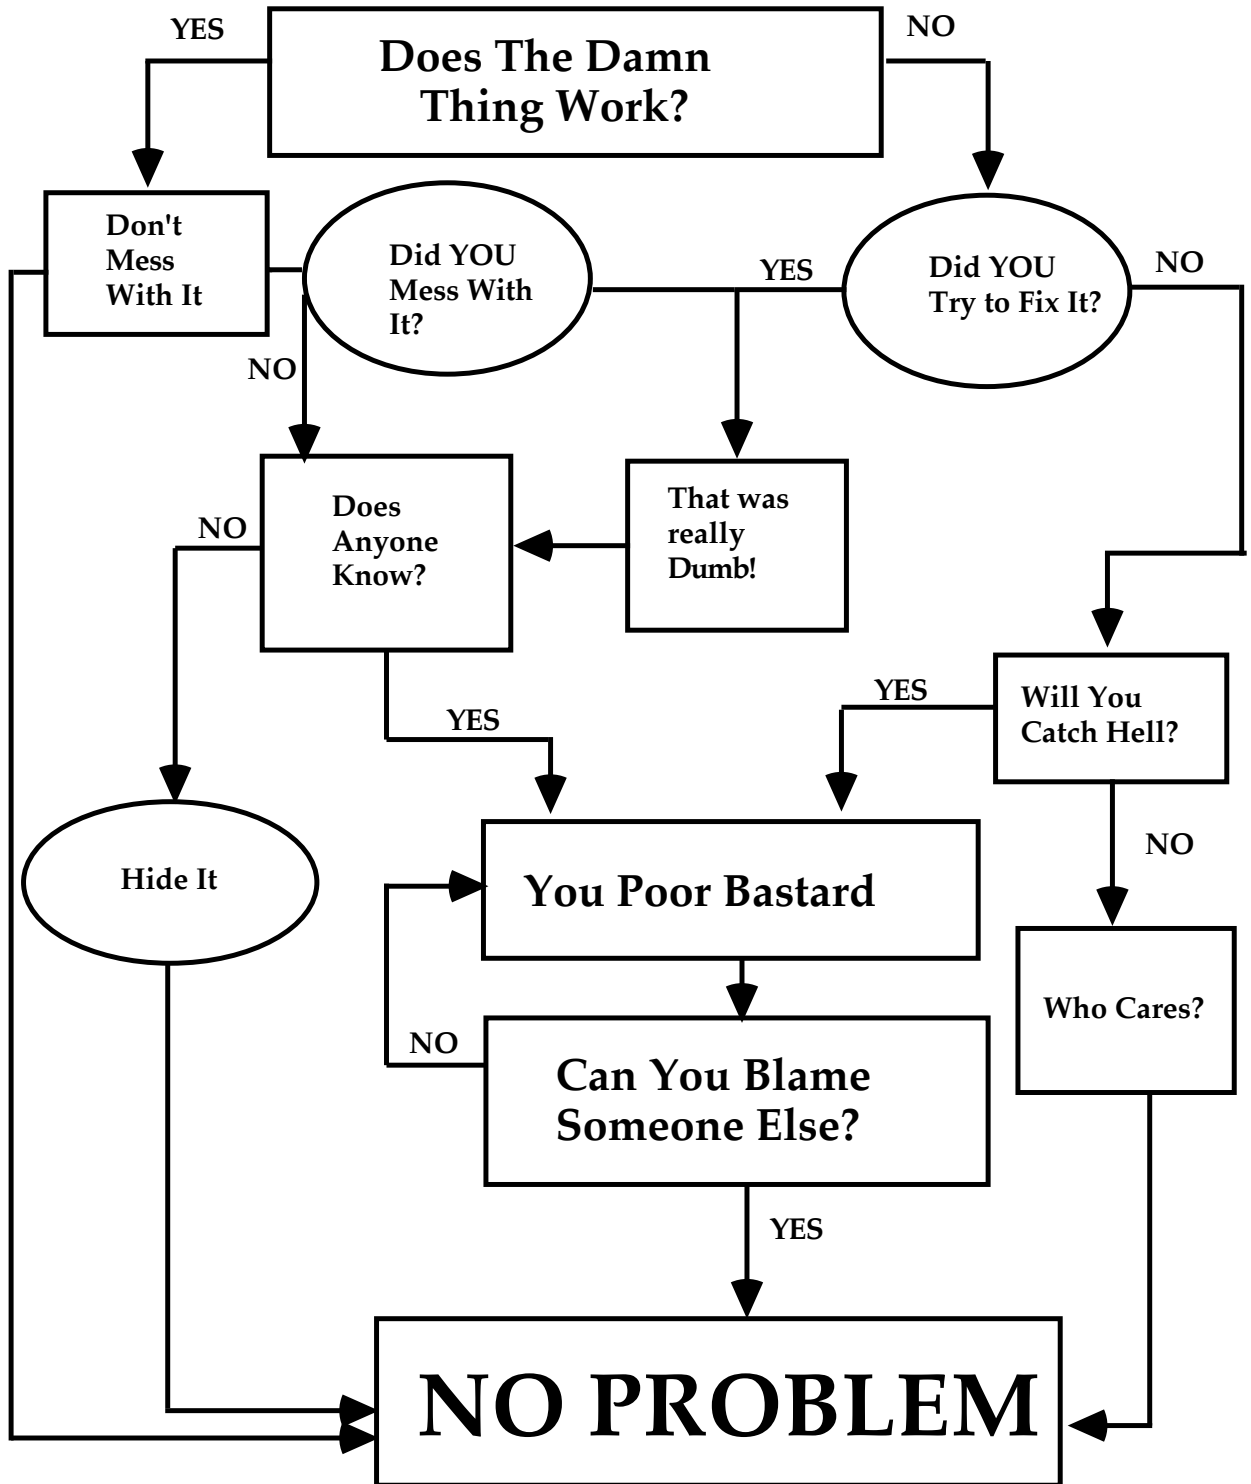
YES

Does The Damn Thing Work?

NO

Don't Mess With It

Did YOU Mess With It?

YES

Did YOU Try to Fix It?

NO

NO

That was really Dumb!

NO

Does Anyone Know?

YES

Will You Catch Hell?

YES

NO

Hide It

You Poor Bastard

Who Cares?

NO

Can You Blame Someone Else?

YES

NO PROBLEM